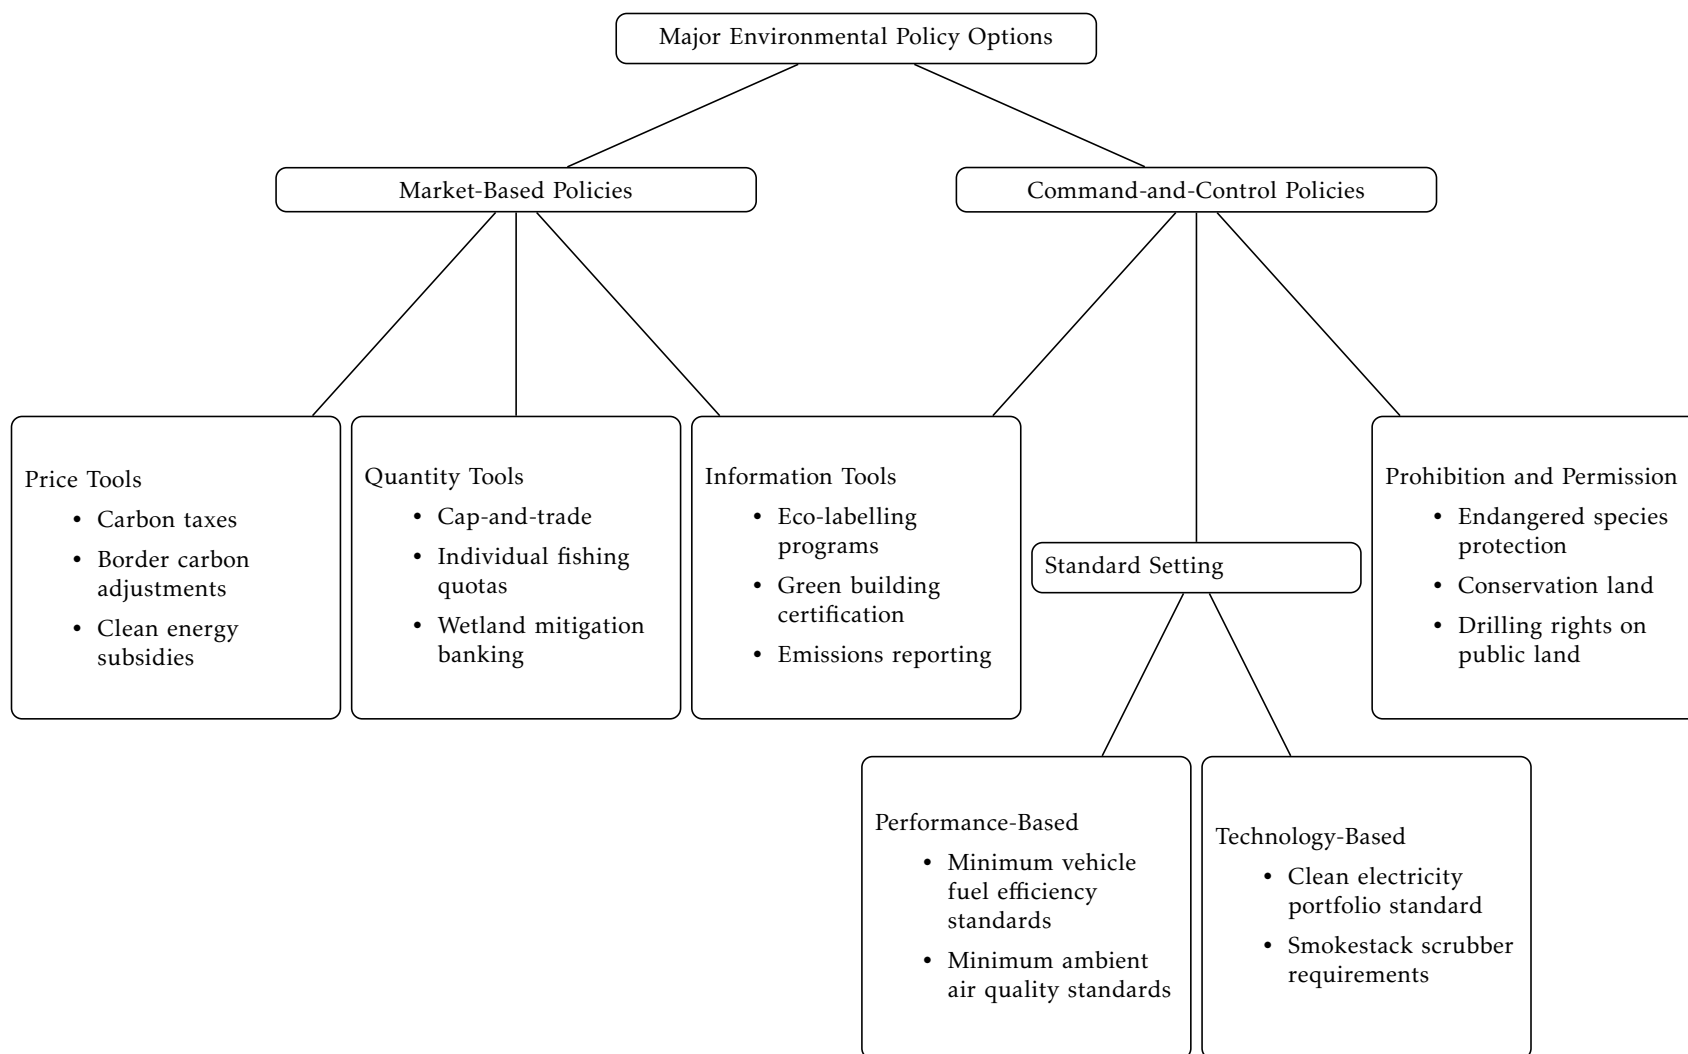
Major Environmental Policy Options

Market-Based Policies

Command-and-Control Policies

Price Tools
- Carbon taxes
- Border carbon adjustments
- Clean energy subsidies

Quantity Tools
- Cap-and-trade
- Individual fishing quotas
- Wetland mitigation banking

Information Tools
- Eco-labelling programs
- Green building certification
- Emissions reporting

Standard Setting

Prohibition and Permission
- Endangered species protection
- Conservation land
- Drilling rights on public land

Performance-Based
- Minimum vehicle fuel efficiency standards
- Minimum ambient air quality standards

Technology-Based
- Clean electricity portfolio standard
- Smokestack scrubber requirements